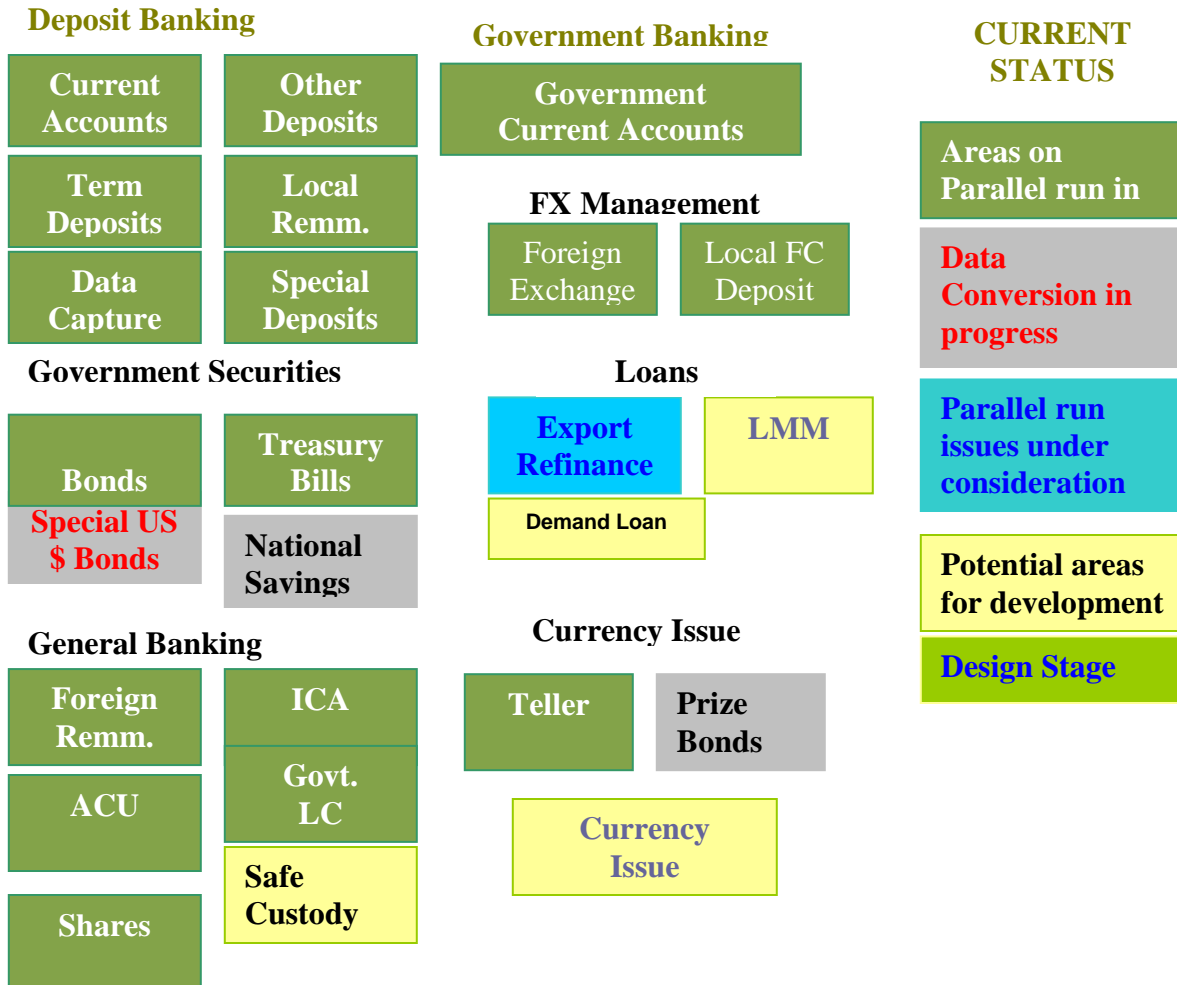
Deposit Banking

Current Accounts

Other Deposits

Term Deposits

Local Remm.

Data Capture

Special Deposits

Government Banking

Government Current Accounts

FX Management

Foreign Exchange

Local FC Deposit

CURRENT STATUS

Areas on Parallel run in

Data Conversion in progress

Parallel run issues under consideration

Potential areas for development

Design Stage

Government Securities

Bonds

Treasury Bills

Special US $ Bonds

National Savings

Loans

Export Refinance

LMM

Demand Loan

General Banking

Foreign Remm.

ICA

ACU

Govt. LC

Safe Custody

Shares

Currency Issue

Teller

Prize Bonds

Currency Issue